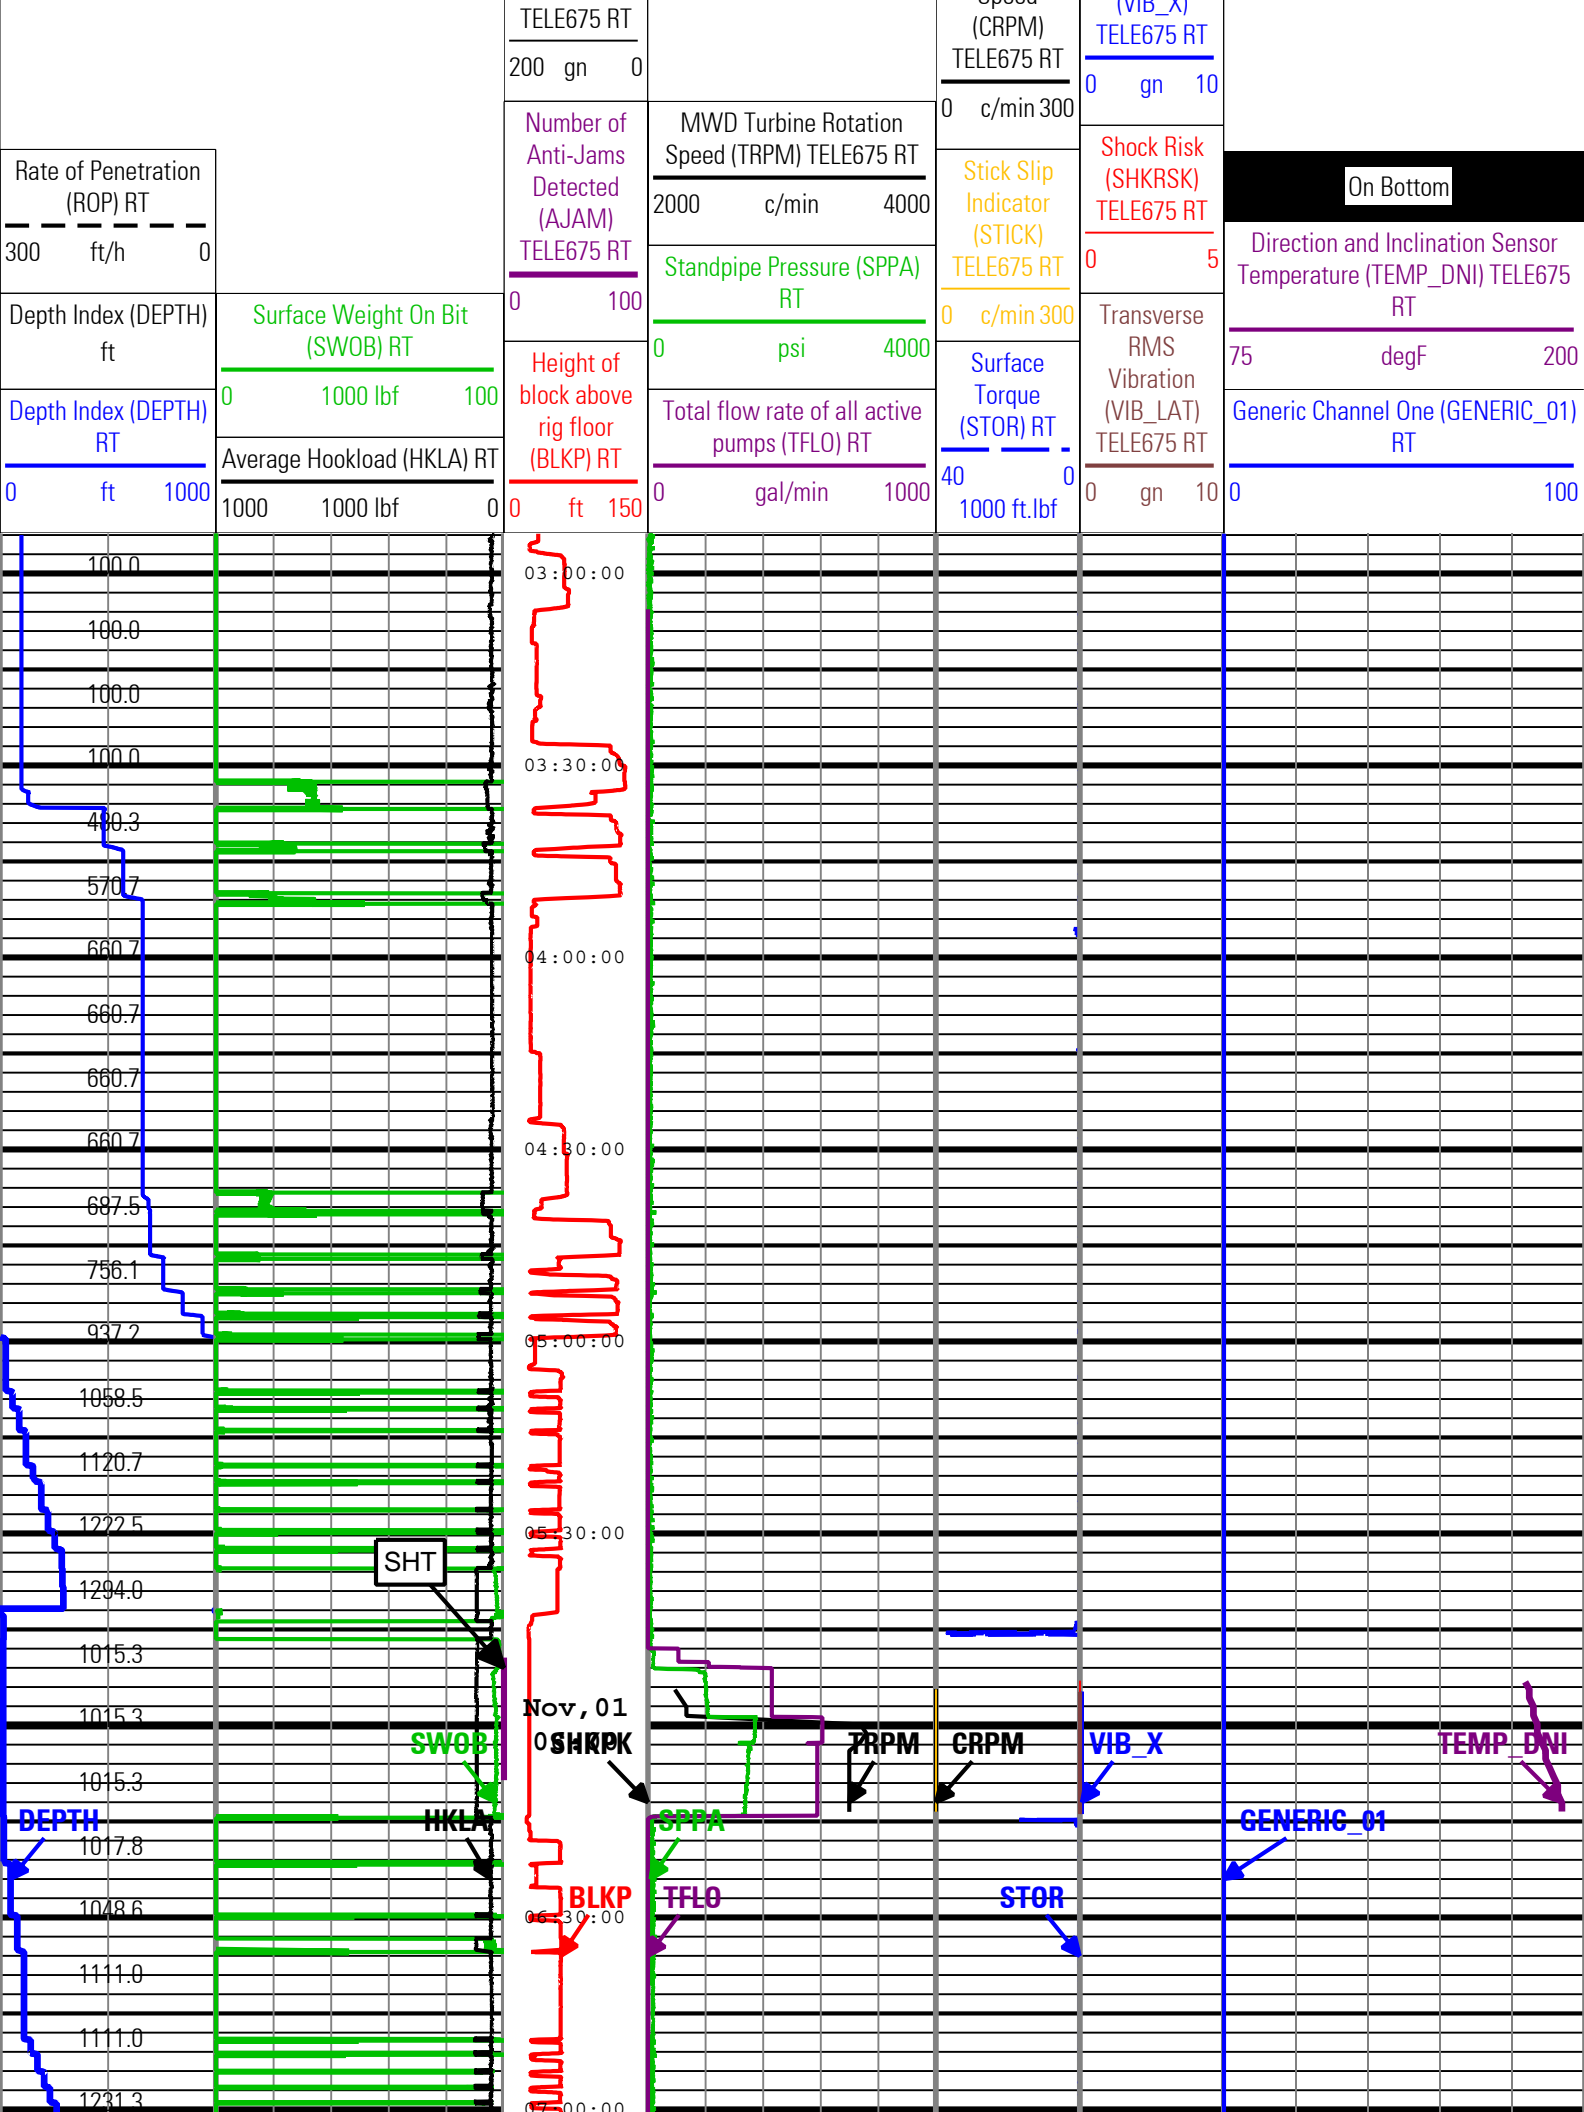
TELE675 RT
200 gn 0

Speed (CRPM) TELE675 RT
0 c/min 300

(VIB_X) TELE675 RT
0 gn 10

Rate of Penetration (ROP) RT
300 ft/h 0

Number of Anti-Jams Detected (AJAM) TELE675 RT
0 100

MWD Turbine Rotation Speed (TRPM) TELE675 RT
2000 c/min 4000

Shock Risk (SHKRSK) TELE675 RT
0 5

On Bottom

Stick Slip Indicator (STICK) TELE675 RT
0 c/min 300

Direction and Inclination Sensor Temperature (TEMP_DNI) TELE675 RT
75 degF 200

Depth Index (DEPTH) ft

Surface Weight On Bit (SWOB) RT
0 1000 lbf 100

Standpipe Pressure (SPPA) RT
0 psi 4000

Transverse RMS Vibration (VIB_LAT) TELE675 RT
0 gn 10

Height of block above rig floor (BLKP) RT
0 ft 150

Surface Torque (STOR) RT
40 0
1000 ft.lbf

Depth Index (DEPTH) RT
0 ft 1000

Average Hookload (HKLA) RT
1000 1000 lbf 0

Total flow rate of all active pumps (TFLO) RT
0 gal/min 1000

Generic Channel One (GENERIC_01) RT
0 100

100.0
100.0
100.0
100.0
480.3
570.7
660.7
660.7
660.7
660.7
687.5
756.1
937.2
1058.5
1120.7
1222.5
1294.0
1015.3
1015.3
1015.3
1017.8
1048.6
1111.0
1111.0
1231.3

03:00:00
03:30:00
04:00:00
04:30:00
05:00:00
05:30:00
Nov,01
06:30:00
07:00:00

SHT
SWOB
HKLA
SHKRK
TRPM
CRPM
VIB_X
TEMP_DNI
DEPTH
SPPA
GENERIC_01
BLKP
TFLO
STOR